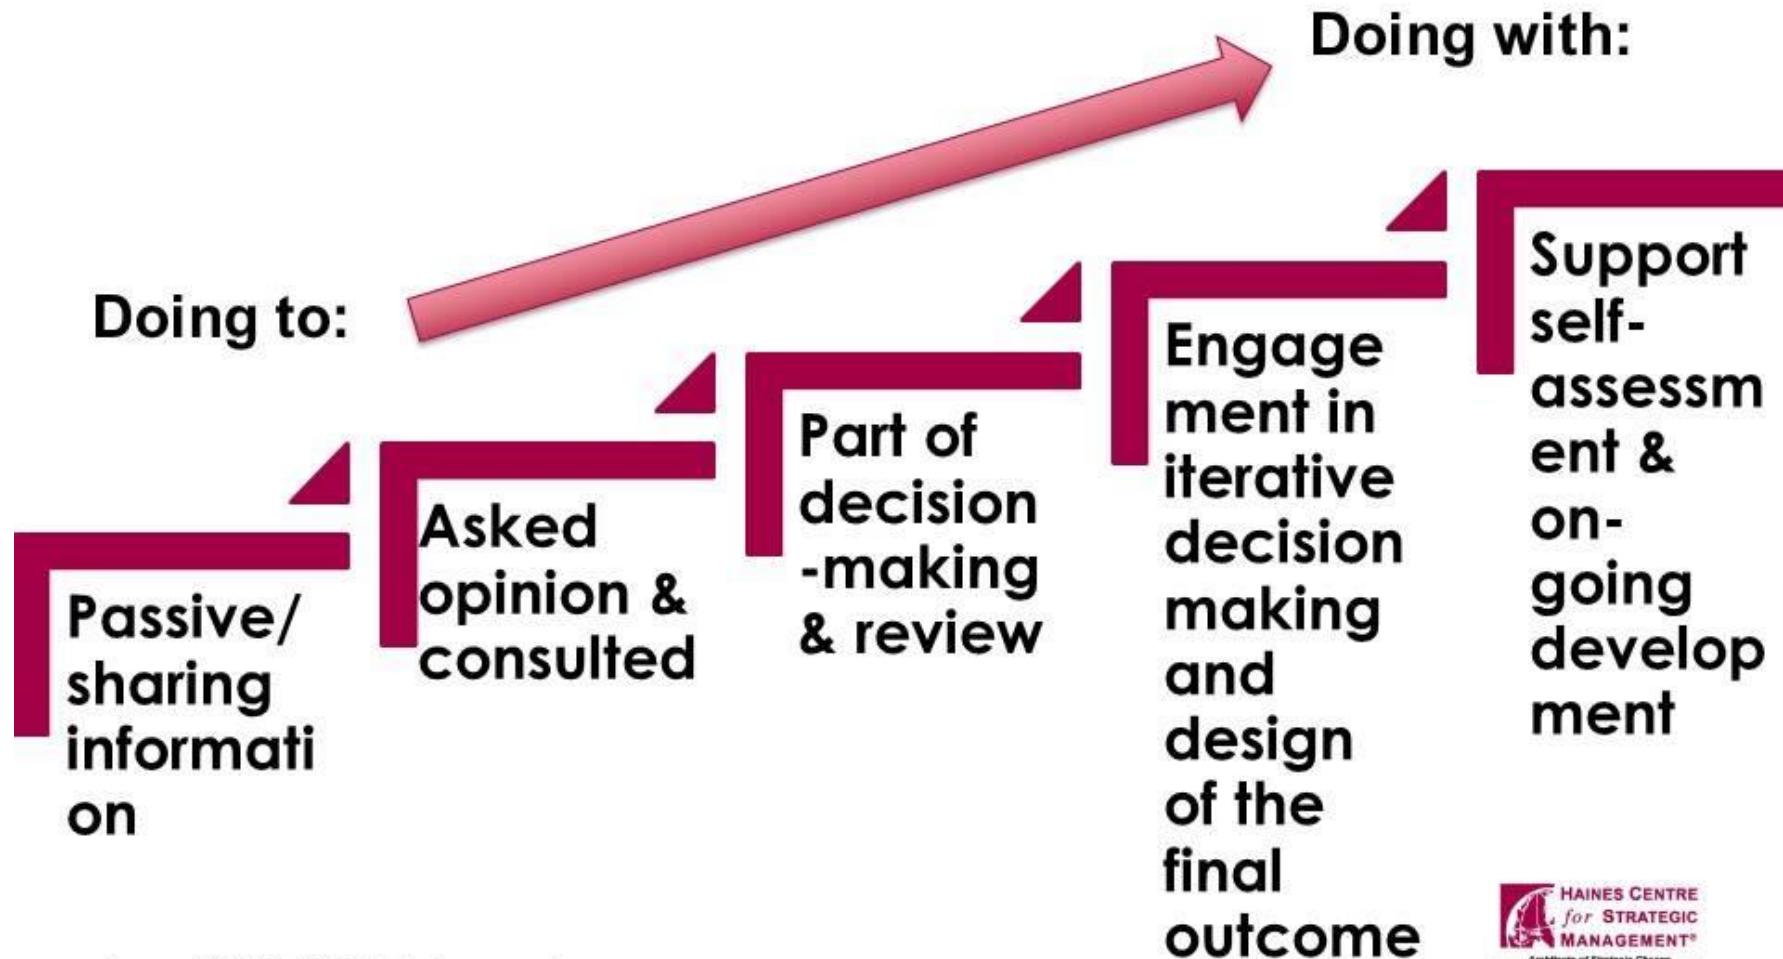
Doing with:

Doing to:

Passive/ sharing information

Asked opinion & consulted

Part of decision-making & review

Engagement in iterative decision making and design of the final outcome

Support self-assessment & on-going development

HAINES CENTRE for STRATEGIC MANAGEMENT®

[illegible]

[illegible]